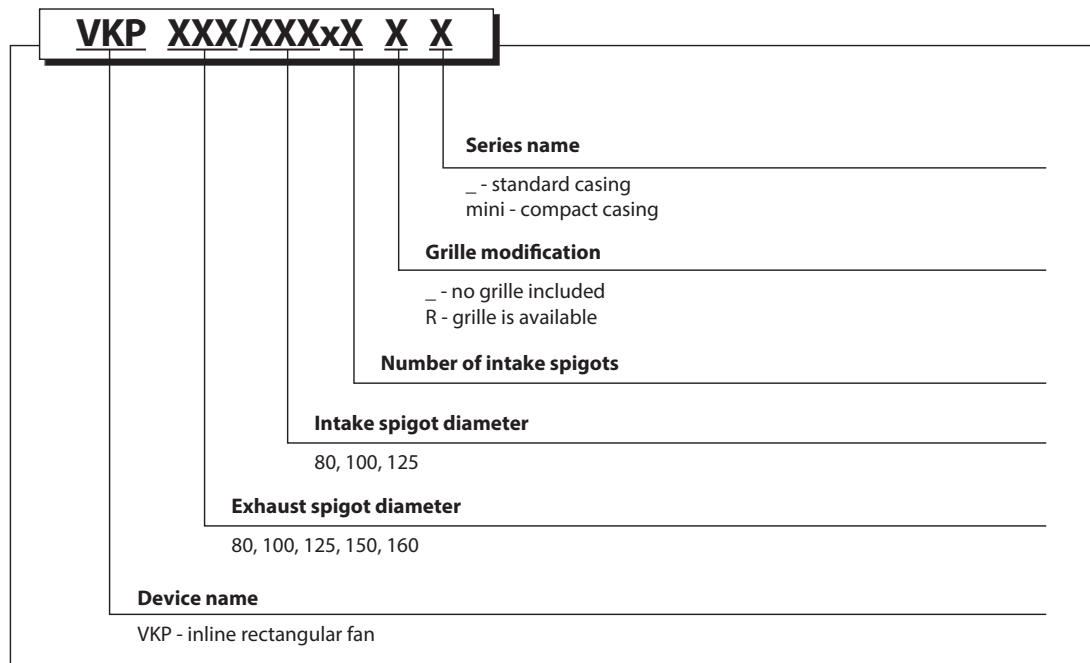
VKP XXX/XXXxX X X

Series name

_ - standard casing
mini - compact casing

Grille modification

_ - no grille included
R - grille is available

Number of intake spigots

Intake spigot diameter

80, 100, 125

Exhaust spigot diameter

80, 100, 125, 150, 160

Device name

VKP - inline rectangular fan